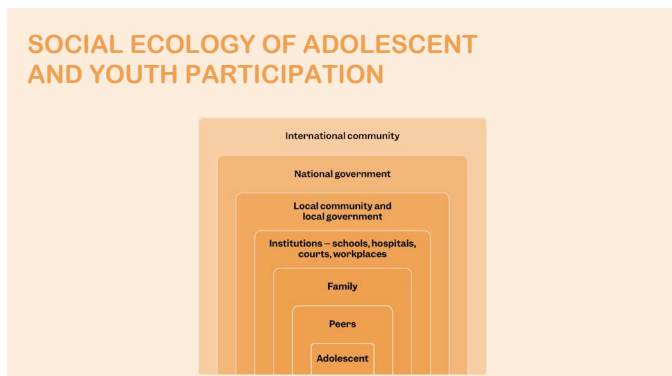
SOCIAL ECOLOGY OF ADOLESCENT AND YOUTH PARTICIPATION

International community

National government

Local community and local government

Institutions – schools, hospitals, courts, workplaces

Family

Peers

Adolescent